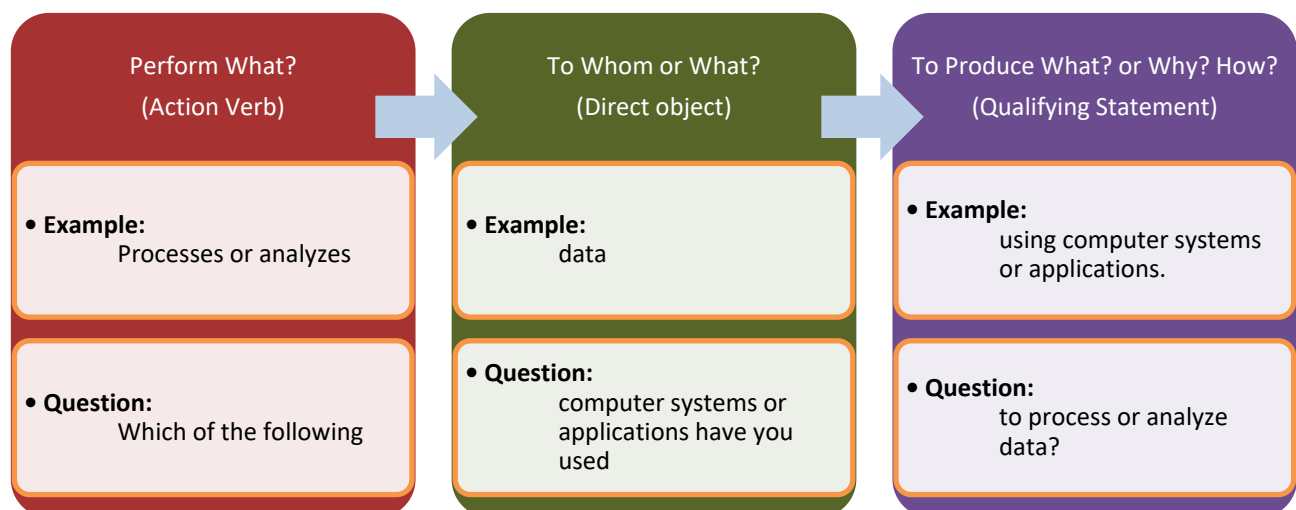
Perform What?
(Action Verb)

• **Example:**
Processes or analyzes

• **Question:**
Which of the following

To Whom or What?
(Direct object)

• **Example:**
data

• **Question:**
computer systems or applications have you used

To Produce What? or Why? How?
(Qualifying Statement)

• **Example:**
using computer systems or applications.

• **Question:**
to process or analyze data?